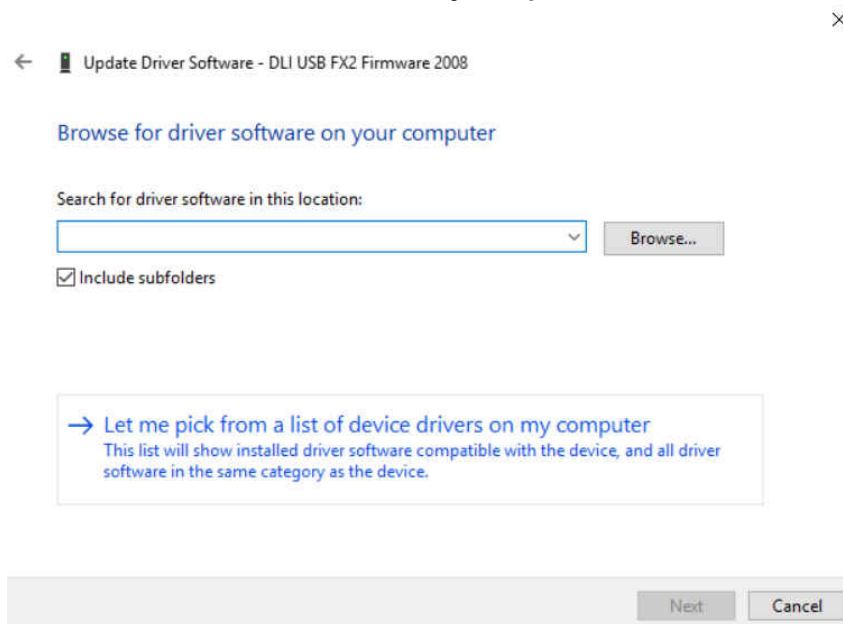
×

← Update Driver Software - DLI USB FX2 Firmware 2008

Browse for driver software on your computer

Search for driver software in this location:

Browse...

Include subfolders

→ Let me pick from a list of device drivers on my computer
This list will show installed driver software compatible with the device, and all driver software in the same category as the device.

Next Cancel